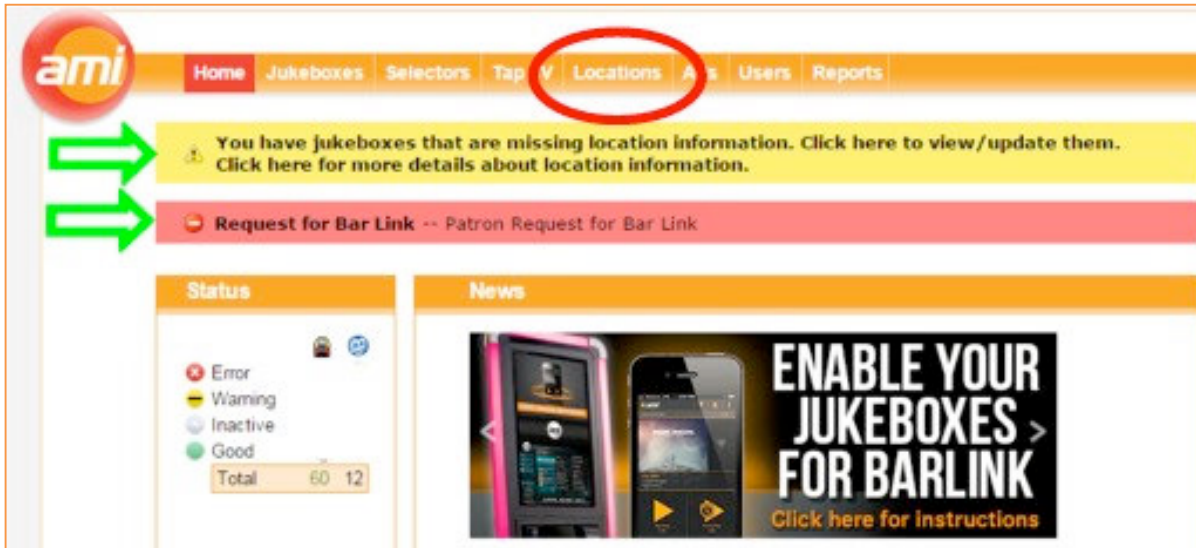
ami

Home Jukeboxes Selectors Tap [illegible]V Locations A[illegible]s Users Reports

You have jukeboxes that are missing location information. Click here to view/update them. Click here for more details about location information.

Request for Bar Link -- Patron Request for Bar Link

Status

Error
Warning
Inactive
Good

| Total | 60 | 12 |
|---|---|---|

News

ENABLE YOUR JUKEBOXES FOR BARLINK

Click here for instructions